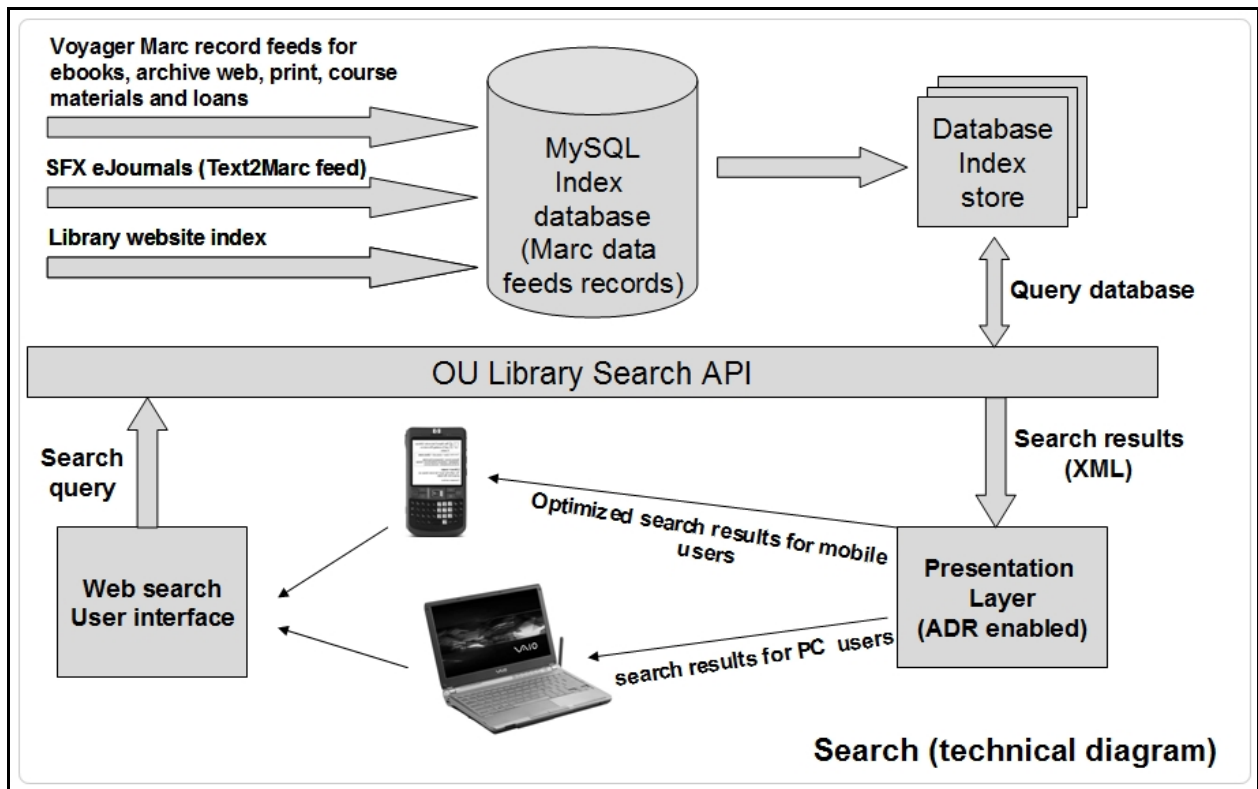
Voyager Marc record feeds for ebooks, archive web, print, course materials and loans

SFX eJournals (Text2Marc feed)

Library website index

MySQL Index database (Marc data feeds records)

Database Index store

Query database

OU Library Search API

Search query

Search results (XML)

Optimized search results for mobile users

Web search User interface

Presentation Layer (ADR enabled)

search results for PC users

VAIO

Search (technical diagram)